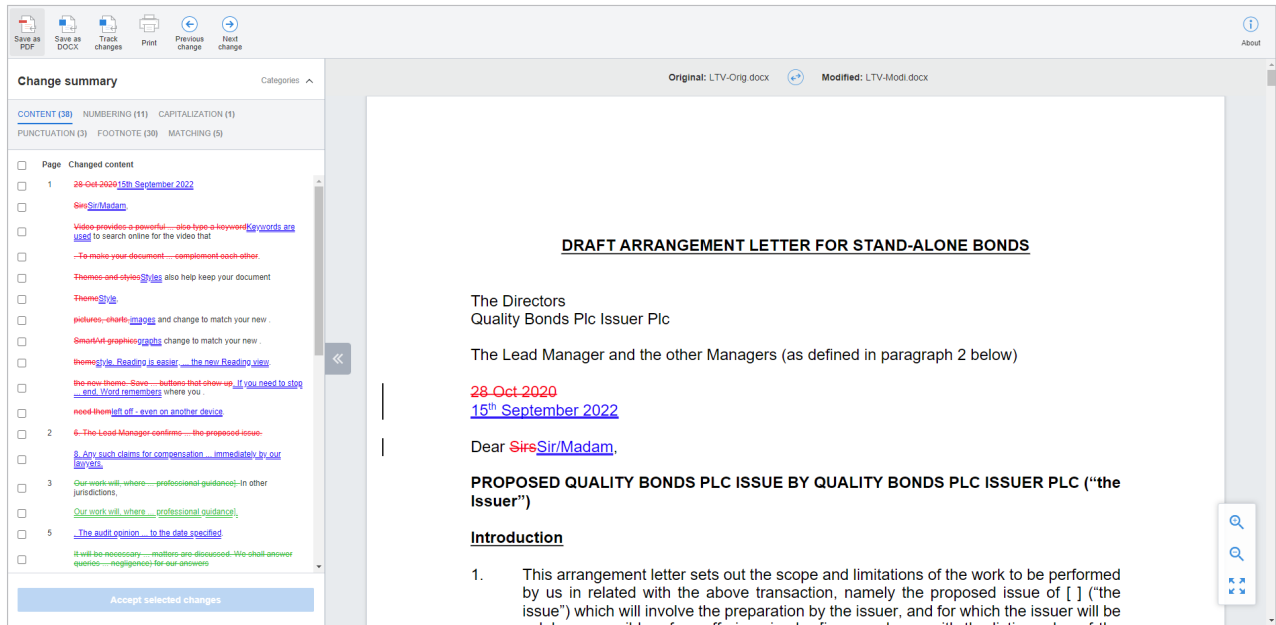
Save as PDF
Save as DOCX
Track changes
Print
Previous change
Next change
About

Change summary
Categories

CONTENT (38) NUMBERING (11) CAPITALIZATION (1)
PUNCTUATION (3) FOOTNOTE (30) MATCHING (5)

| | Page | Changed content |
|---|---|---|
| | 1 | 28 Oct 202015th September 2022 |
| | | SirsSir/Madam, |
| | | Video provides a powerful ... also type a keywordKeywords are used to search online for the video that |
| | | . To make your document ... complement each other. |
| | | Themes and stylesStyles also help keep your document |
| | | ThemeStyle. |
| | | pictures, charts,images and change to match your new . |
| | | SmartArt graphicsgraphs change to match your new . |
| | | themestyle. Reading is easier ... the new Reading view. |
| | | the new theme. Save ... buttons that show up. If you need to stop ... end, Word remembers where you . |
| | | need themleft off - even on another device. |
| | 2 | 6. The Lead Manager confirms ... the proposed issue. |
| | | 8. Any such claims for compensation ... immediately by our lawyers. |
| | 3 | Our work will, where ... professional guidance), In other jurisdictions, |
| | | Our work will, where ... professional guidance). |
| | 5 | . The audit opinion ... to the date specified. |
| | | It will be necessary ... matters are discussed. We shall answer queries ... negligence) for our answers |

Accept selected changes

Original: LTV-Orig.docx Modified: LTV-Modi.docx

DRAFT ARRANGEMENT LETTER FOR STAND-ALONE BONDS

The Directors
Quality Bonds Plc Issuer Plc

The Lead Manager and the other Managers (as defined in paragraph 2 below)

28 Oct 2020
15$^{th}$ September 2022

Dear SirsSir/Madam,

PROPOSED QUALITY BONDS PLC ISSUE BY QUALITY BONDS PLC ISSUER PLC (“the Issuer”)

Introduction

1. This arrangement letter sets out the scope and limitations of the work to be performed by us in related with the above transaction, namely the proposed issue of [ ] (“the issue”) which will involve the preparation by the issuer, and for which the issuer will be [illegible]